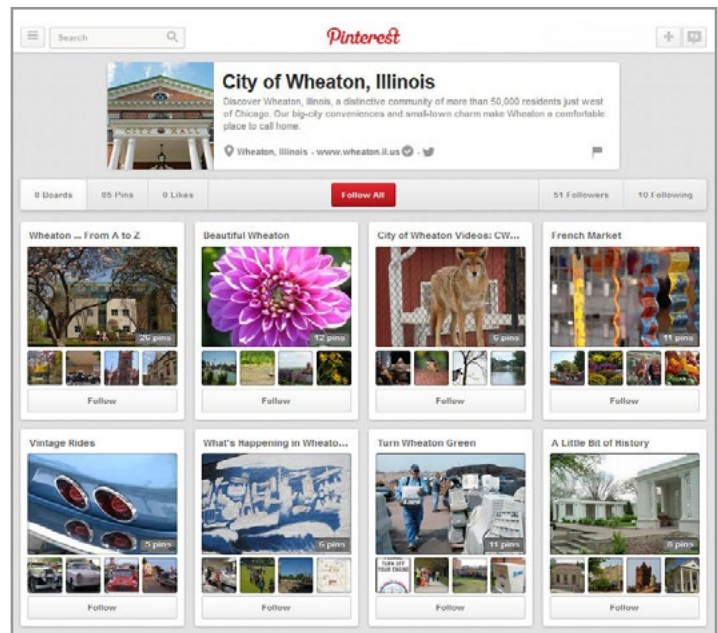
Search

Pinterest

CITY HALL

City of Wheaton, Illinois

Discover Wheaton, Illinois, a distinctive community of more than 50,000 residents just west of Chicago. Our big-city conveniences and small-town charm make Wheaton a comfortable place to call home.

Wheaton, Illinois · www.wheaton.il.us

8 Boards | 85 Pins | 0 Likes | Follow All | 51 Followers | 10 Following

Wheaton ... From A to Z
26 pins
Follow

Beautiful Wheaton
12 pins
Follow

City of Wheaton Videos: CW...
6 pins
Follow

French Market
11 pins
Follow

Vintage Rides
5 pins
Follow

What's Happening in Wheaton...
6 pins
Follow

Turn Wheaton Green
11 pins
TURN OFF YOUR ENGINE
Follow

A Little Bit of History
8 pins
Follow